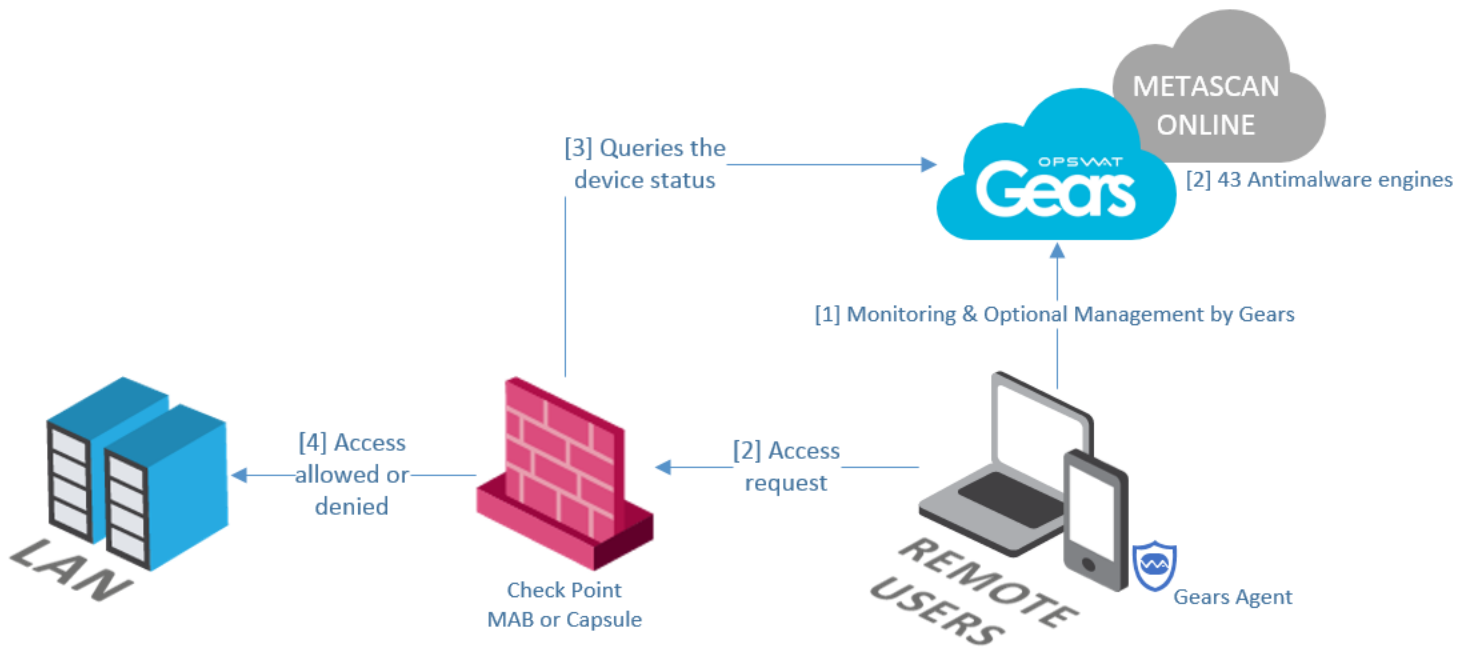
METASCAN ONLINE

[3] Queries the device status

OPSWAT Gears

[2] 43 Antimalware engines

[1] Monitoring & Optional Management by Gears

[4] Access allowed or denied

[2] Access request

LAN

Check Point MAB or Capsule

REMOTE USERS

Gears Agent